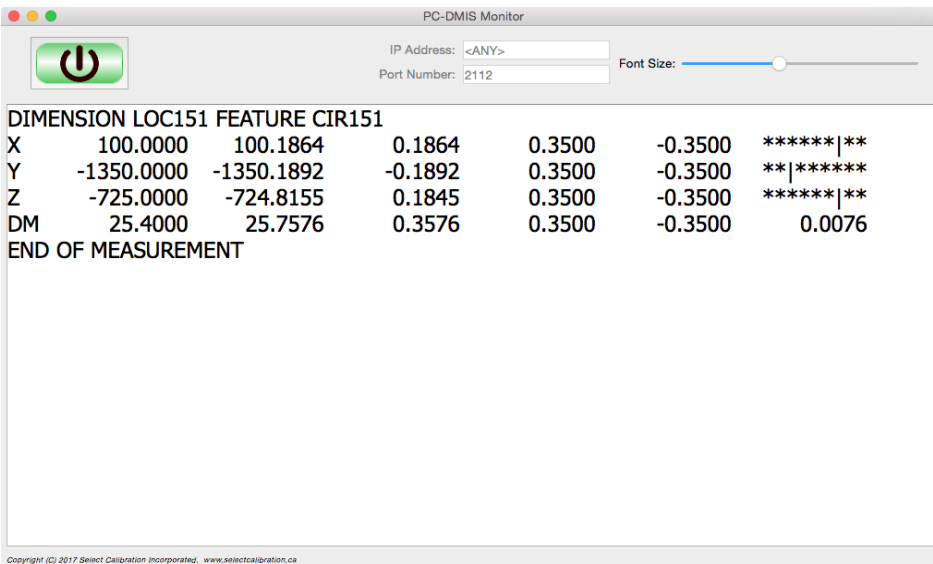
PC-DMIS Monitor

IP Address: <ANY>
Port Number: 2112
Font Size:

DIMENSION LOC151 FEATURE CIR151

| | | | | | | |
|---|---|---|---|---|---|---|
| X | 100.0000 | 100.1864 | 0.1864 | 0.3500 | -0.3500 | ******\|** |
| Y | -1350.0000 | -1350.1892 | -0.1892 | 0.3500 | -0.3500 | **\|****** |
| Z | -725.0000 | -724.8155 | 0.1845 | 0.3500 | -0.3500 | ******\|** |
| DM | 25.4000 | 25.7576 | 0.3576 | 0.3500 | -0.3500 | 0.0076 |

END OF MEASUREMENT

Copyright (C) 2017 Select Calibration Incorporated, www.selectcalibration.ca